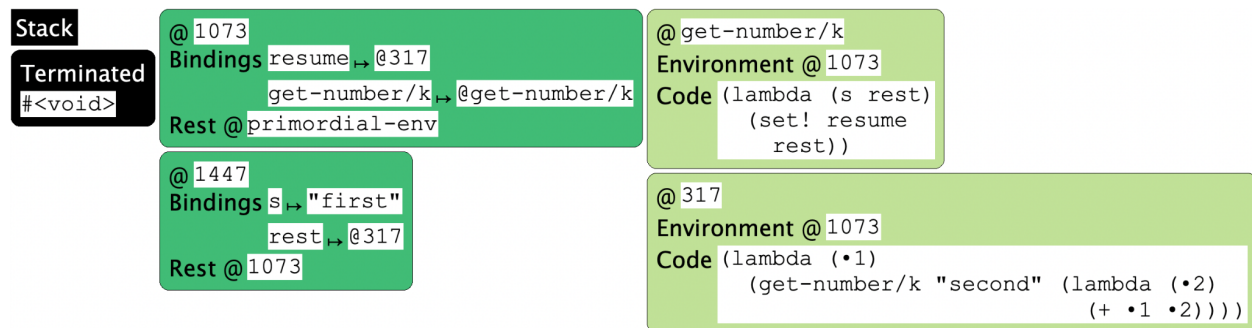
Stack

Terminated
#<void>

@ 1073
Bindings resume ↦ @317
get-number/k ↦ @get-number/k
Rest @primordial-env

@ 1447
Bindings s ↦ "first"
rest ↦ @317
Rest @1073

@ get-number/k
Environment @ 1073
Code (lambda (s rest)
(set! resume
rest))

@ 317
Environment @ 1073
Code (lambda (•1)
(get-number/k "second" (lambda (•2)
(+ •1 •2))))